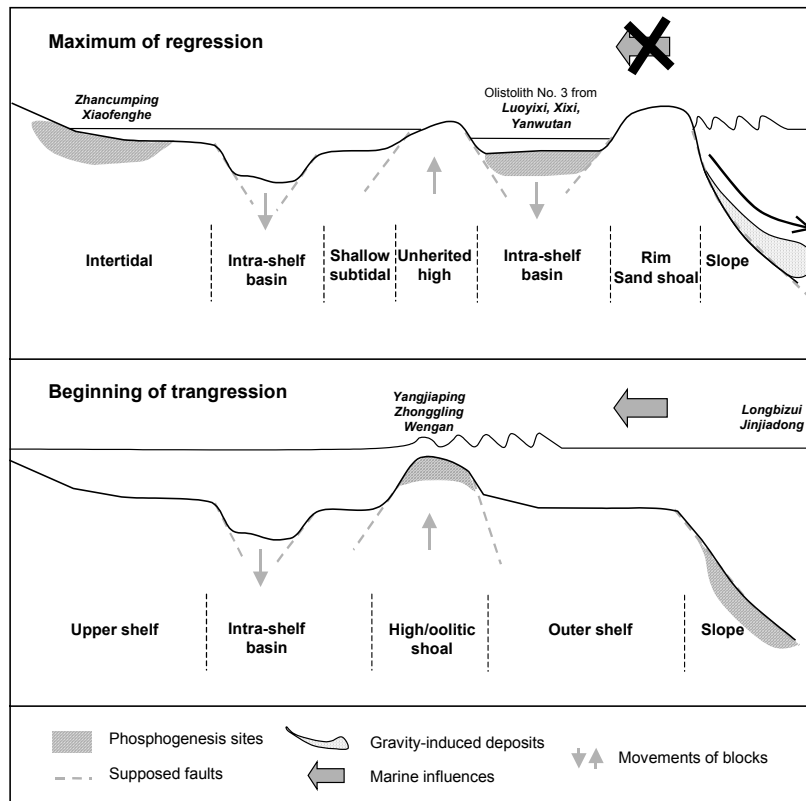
Maximum of regression

Zhancumping
Xiaofenghe

Olistolith No. 3 from
Luoyixi, Xixi,
Yanwutan

Intertidal

Intra-shelf basin

Shallow subtidal

Unherited high

Intra-shelf basin

Rim Sand shoal

Slope

Beginning of trangression

Yangjiaping
Zhonggling
Wengan

Longbizui
Jinjiadong

Upper shelf

Intra-shelf basin

High/oolitic shoal

Outer shelf

Slope

Phosphogenesis sites

Supposed faults

Gravity-induced deposits

Marine influences

Movements of blocks